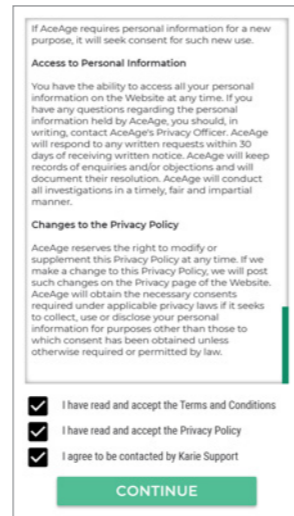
If AceAge requires personal information for a new purpose, it will seek consent for such new use.

Access to Personal Information

You have the ability to access all your personal information on the Website at any time. If you have any questions regarding the personal information held by AceAge, you should, in writing, contact AceAge's Privacy Officer. AceAge will respond to any written requests within 30 days of receiving written notice. AceAge will keep records of enquiries and/or objections and will document their resolution. AceAge will conduct all investigations in a timely, fair and impartial manner.

Changes to the Privacy Policy

AceAge reserves the right to modify or supplement this Privacy Policy at any time. If we make a change to this Privacy Policy, we will post such changes on the Privacy page of the Website. AceAge will obtain the necessary consents required under applicable privacy laws if it seeks to collect, use or disclose your personal information for purposes other than those to which consent has been obtained unless otherwise required or permitted by law.

I have read and accept the Terms and Conditions

I have read and accept the Privacy Policy

I agree to be contacted by Karie Support

CONTINUE